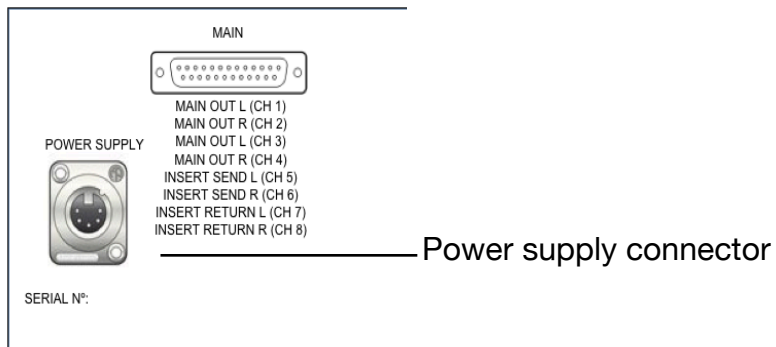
MAIN

POWER SUPPLY

MAIN OUT L (CH 1)
MAIN OUT R (CH 2)
MAIN OUT L (CH 3)
MAIN OUT R (CH 4)
INSERT SEND L (CH 5)
INSERT SEND R (CH 6)
INSERT RETURN L (CH 7)
INSERT RETURN R (CH 8)

Power supply connector

SERIAL Nº: